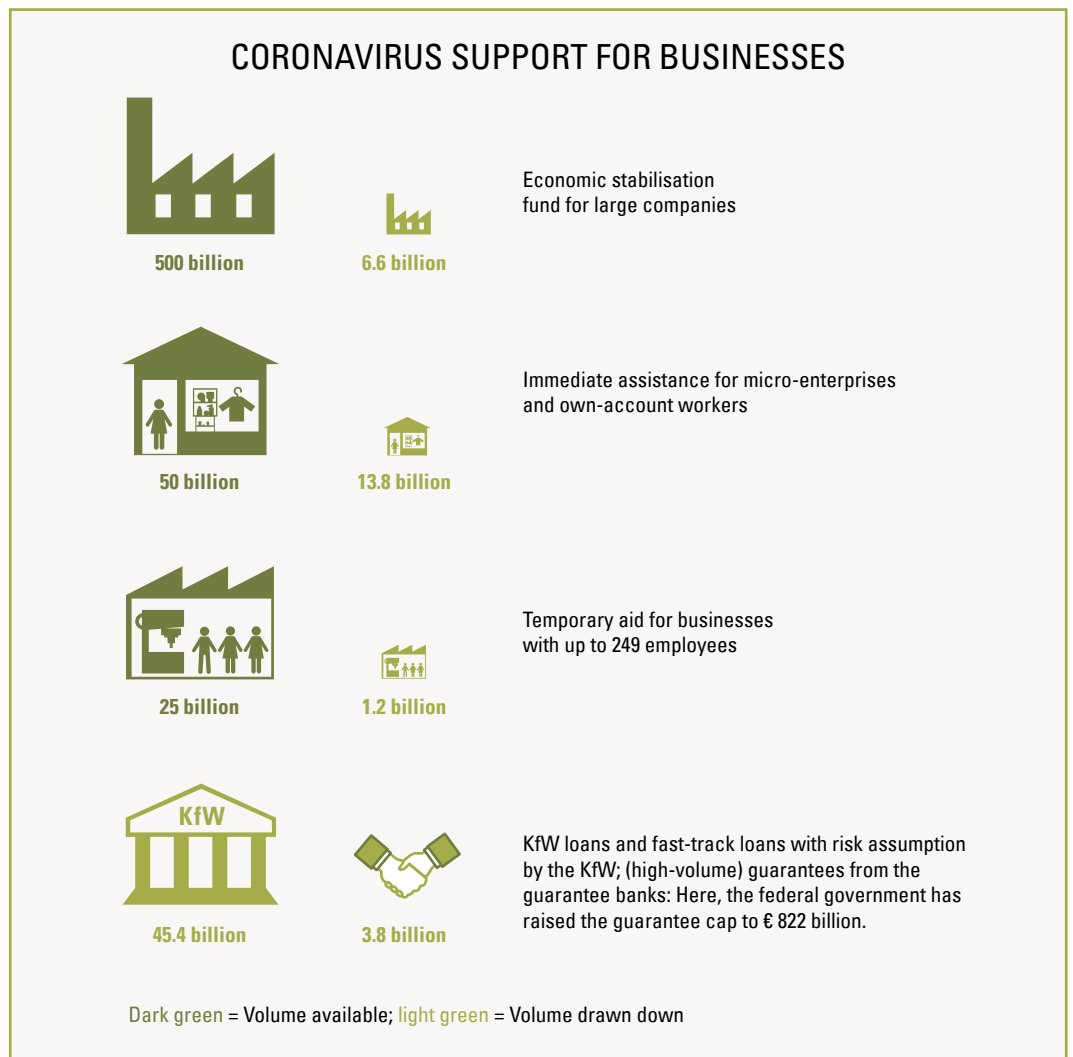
CORONAVIRUS SUPPORT FOR BUSINESSES

500 billion

6.6 billion

Economic stabilisation fund for large companies

50 billion

13.8 billion

Immediate assistance for micro-enterprises and own-account workers

25 billion

1.2 billion

Temporary aid for businesses with up to 249 employees

KfW

45.4 billion

3.8 billion

KfW loans and fast-track loans with risk assumption by the KfW; (high-volume) guarantees from the guarantee banks: Here, the federal government has raised the guarantee cap to € 822 billion.

Dark green = Volume available; light green = Volume drawn down